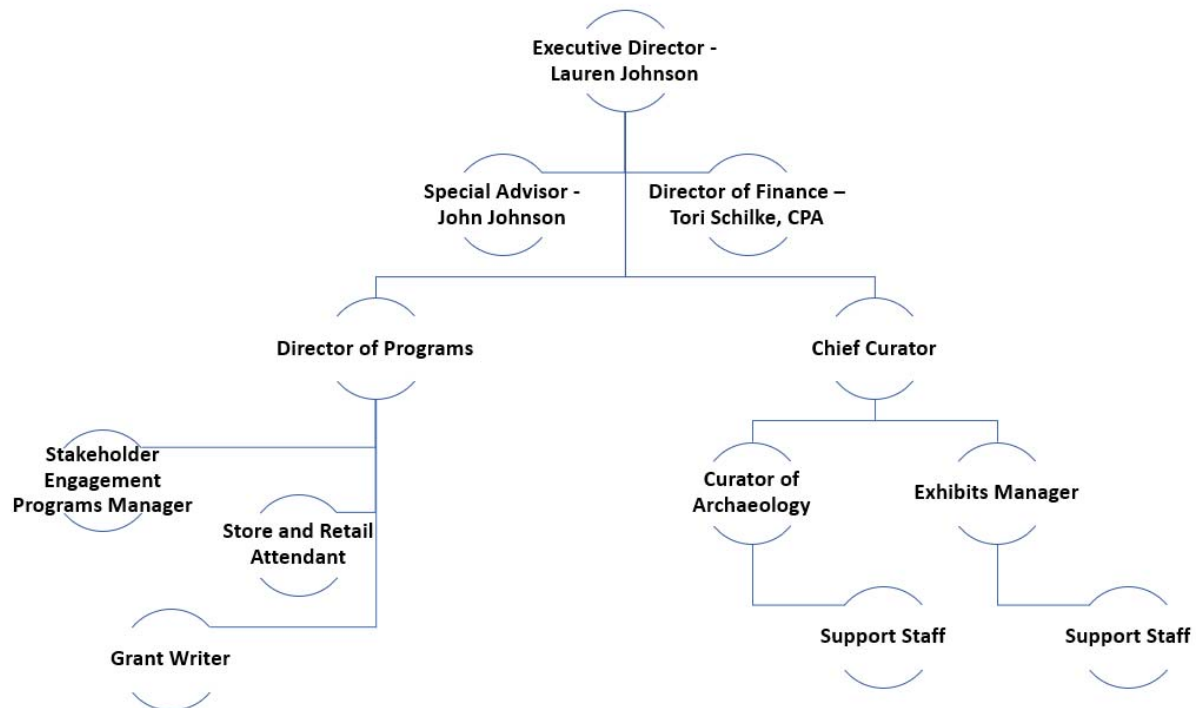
Executive Director - Lauren Johnson

Special Advisor - John Johnson

Director of Finance – Tori Schilke, CPA

Director of Programs

Chief Curator

Stakeholder Engagement Programs Manager

Store and Retail Attendant

Grant Writer

Curator of Archaeology

Exhibits Manager

Support Staff

Support Staff